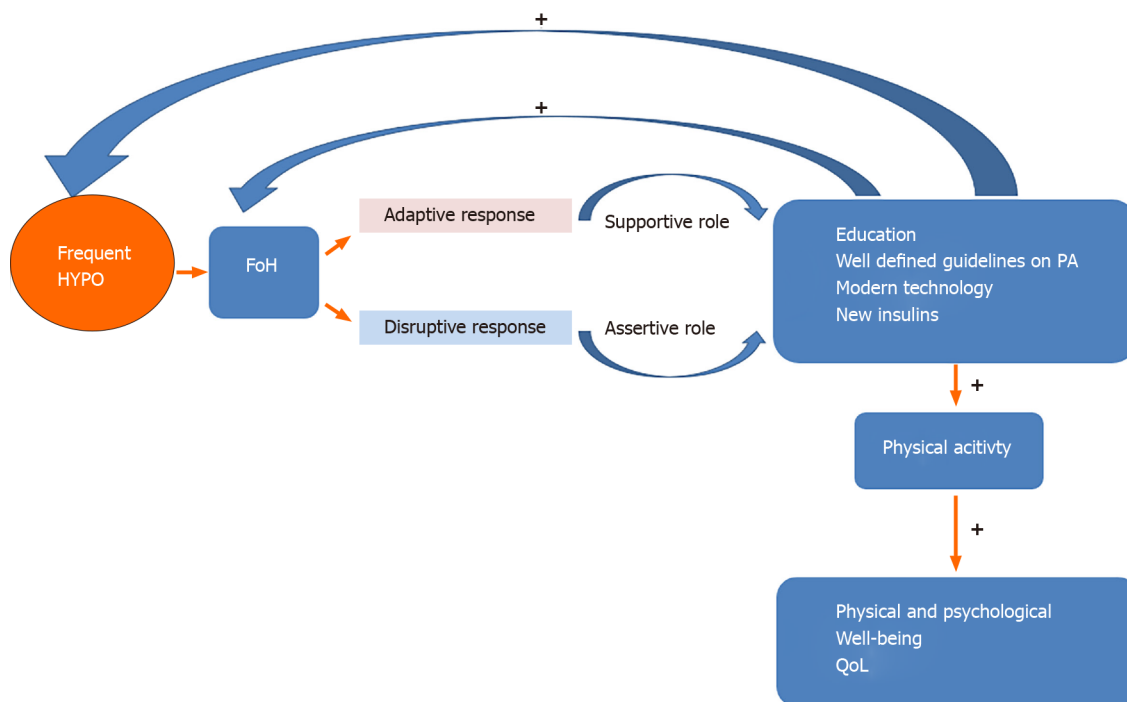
+

+

Frequent HYPO

FoH

Adaptive response

Disruptive response

Supportive role

Assertive role

Education
Well defined guidelines on PA
Modern technology
New insulins

+

Physical acitivty

+

Physical and psychological
Well-being
QoL